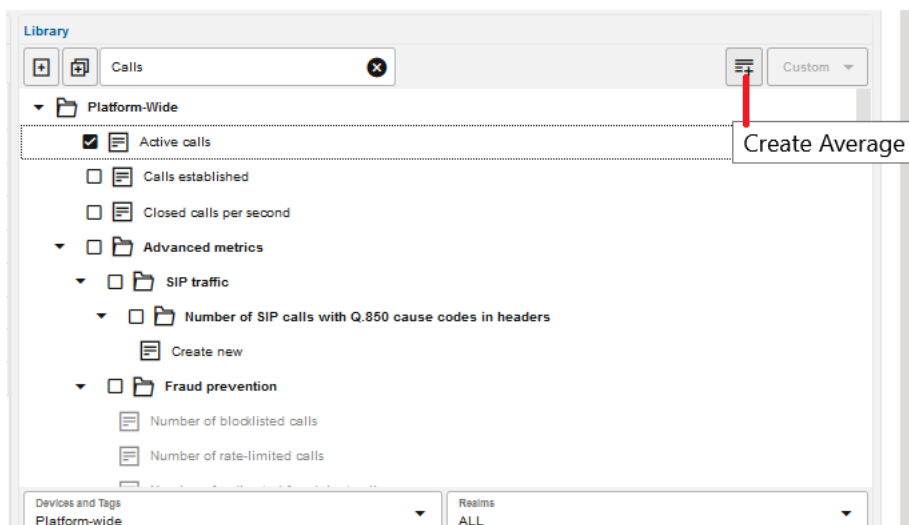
Library

Calls

Custom

Create Average

Platform-Wide

Active calls

Calls established

Closed calls per second

Advanced metrics

SIP traffic

Number of SIP calls with Q.850 cause codes in headers

Create new

Fraud prevention

Number of blocklisted calls

Number of rate-limited calls

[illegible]

Devices and Tags
Platform-wide

Realms
ALL